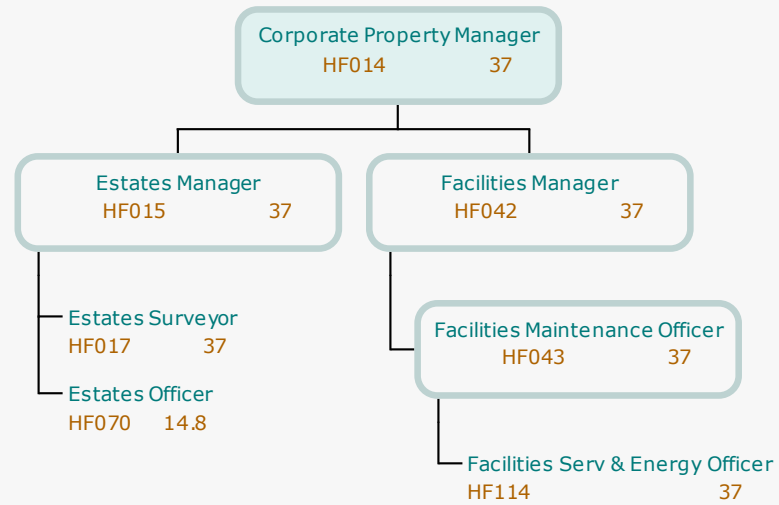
Corporate Property Manager
HF014 37

Estates Manager
HF015 37

Facilities Manager
HF042 37

Estates Surveyor
HF017 37

Estates Officer
HF070 14.8

Facilities Maintenance Officer
HF043 37

Facilities Serv & Energy Officer
HF114 37